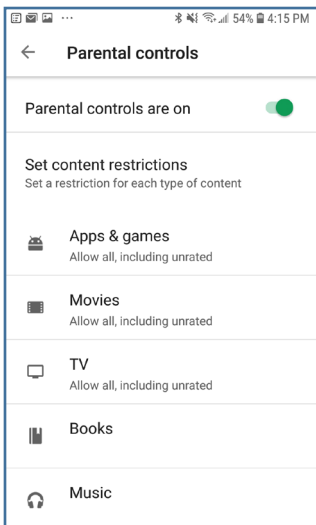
54% 4:15 PM

Parental controls

Parental controls are on

Set content restrictions
Set a restriction for each type of content

Apps & games
Allow all, including unrated

Movies
Allow all, including unrated

TV
Allow all, including unrated

Books

Music